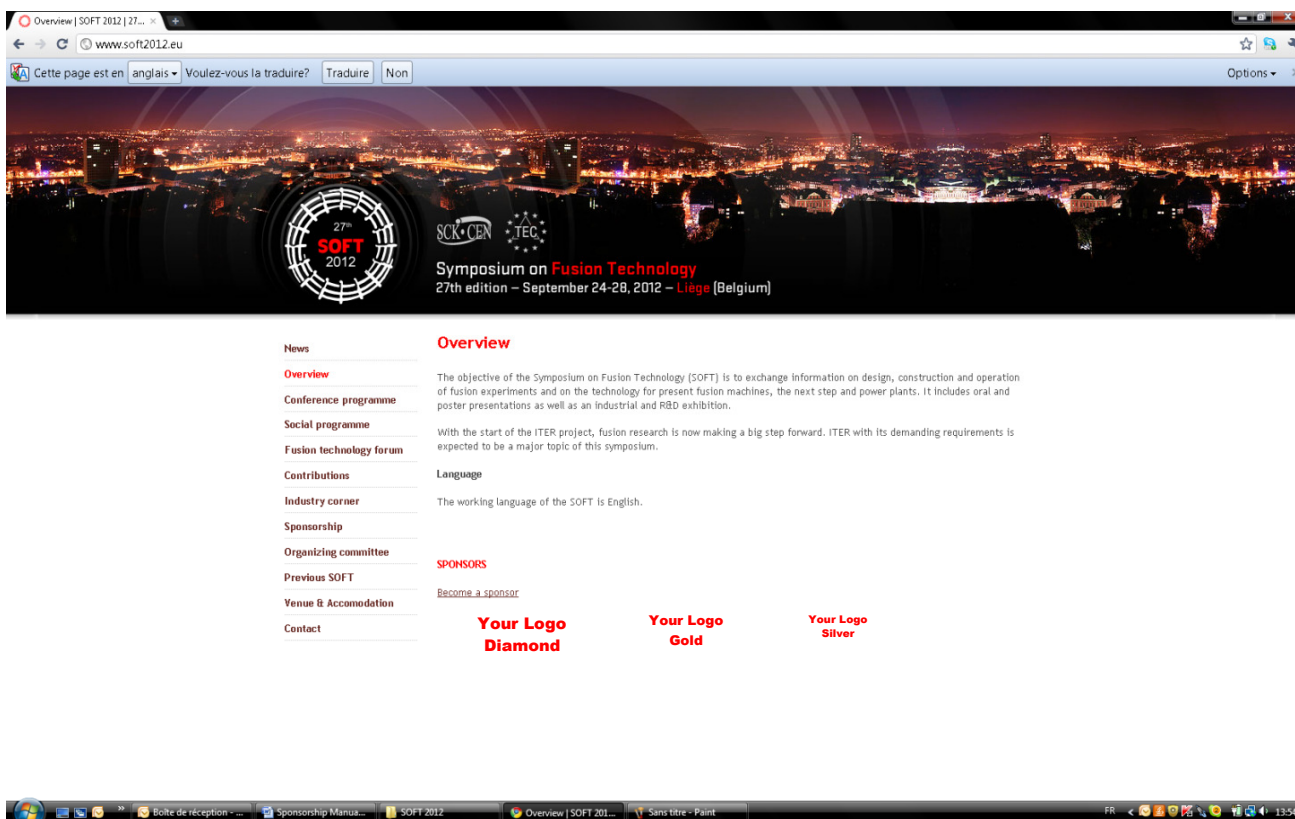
Overview | SOFT 2012 | 27...

www.soft2012.eu

Cette page est en anglais Voulez-vous la traduire? Traduire Non

Options

27th
SOFT
2012

SCK•CEN TEC

Symposium on Fusion Technology
27th edition – September 24-28, 2012 – Liège (Belgium)

News
Overview
Conference programme
Social programme
Fusion technology forum
Contributions
Industry corner
Sponsorship
Organizing committee
Previous SOFT
Venue & Accomodation
Contact

Overview

The objective of the Symposium on Fusion Technology (SOFT) is to exchange information on design, construction and operation of fusion experiments and on the technology for present fusion machines, the next step and power plants. It includes oral and poster presentations as well as an industrial and R&D exhibition.

With the start of the ITER project, fusion research is now making a big step forward. ITER with its demanding requirements is expected to be a major topic of this symposium.

Language

The working language of the SOFT is English.

SPONSORS

Become a sponsor

Your Logo Diamond

Your Logo Gold

Your Logo Silver

Boîte de réception - ... Sponsorship Manua... SOFT 2012 Overview | SOFT 201... Sans titre - Paint

FR 13:5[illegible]